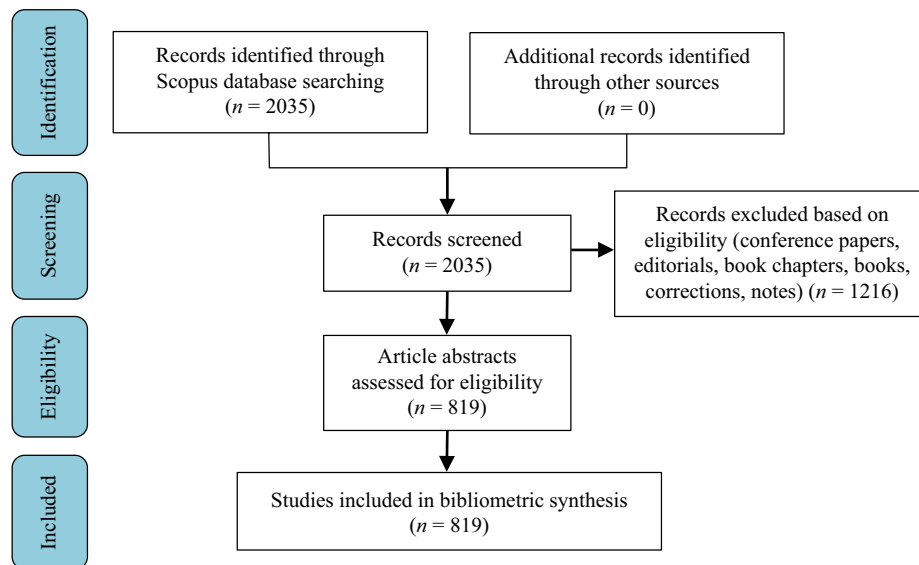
Identification

Records identified through Scopus database searching ($n$ = 2035)

Additional records identified through other sources ($n$ = 0)

Screening

Records screened ($n$ = 2035)

Records excluded based on eligibility (conference papers, editorials, book chapters, books, corrections, notes) ($n$ = 1216)

Eligibility

Article abstracts assessed for eligibility ($n$ = 819)

Included

Studies included in bibliometric synthesis ($n$ = 819)